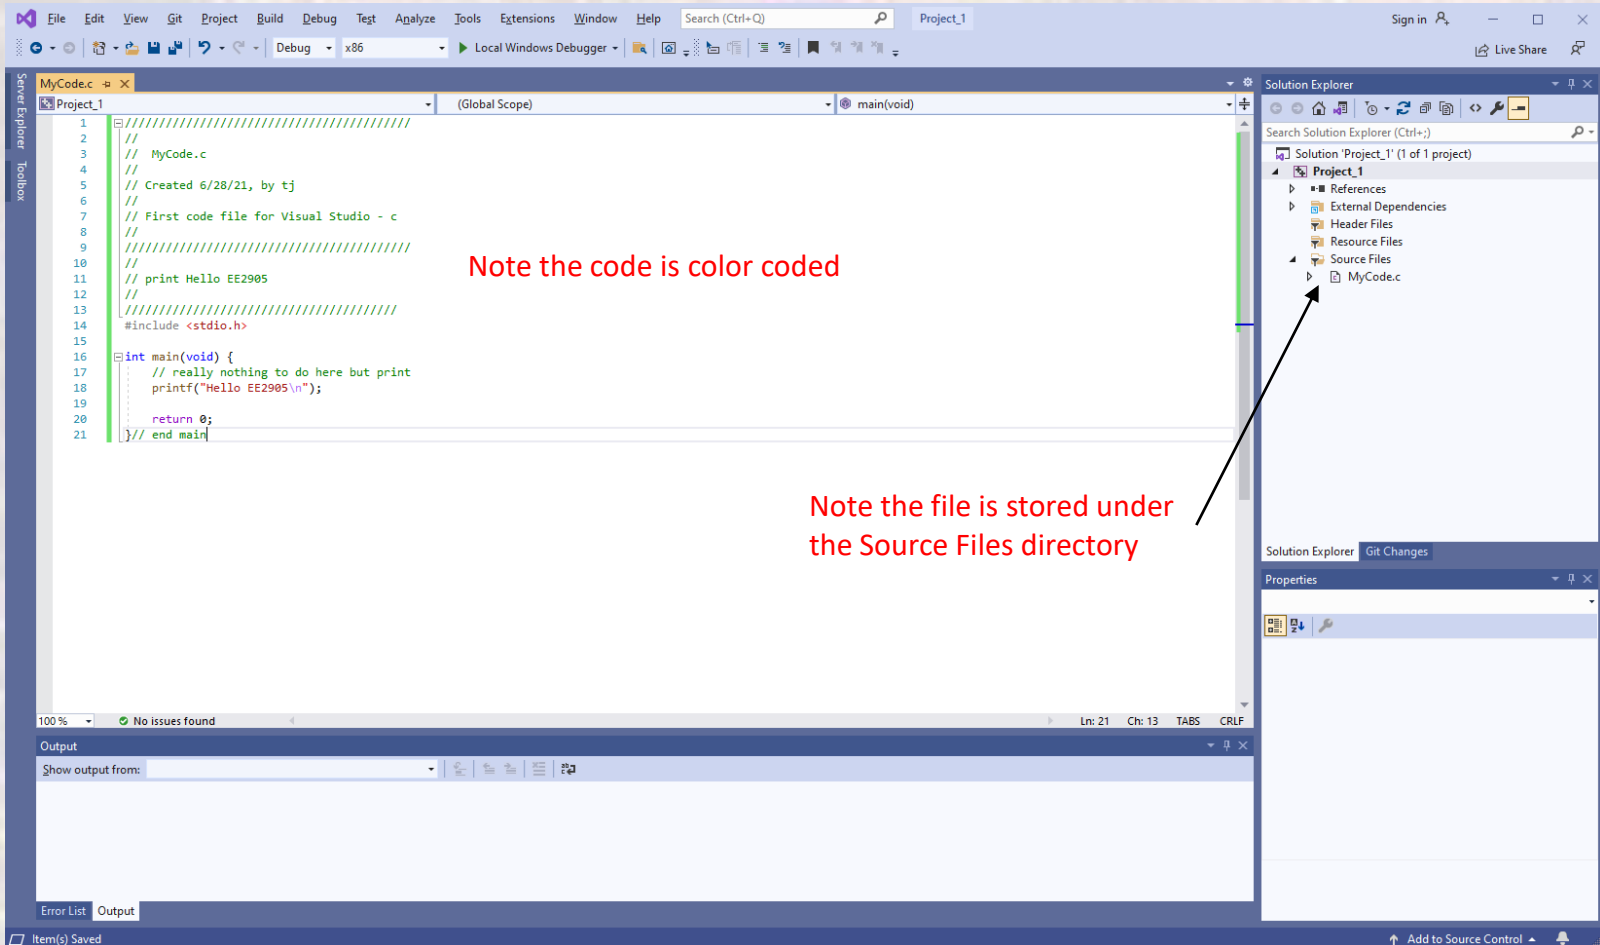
File Edit View Git Project Build Debug Test Analyze Tools Extensions Window Help Search (Ctrl+Q) Project_1 Sign in

Debug x86 Local Windows Debugger Live Share

Server Explorer Toolbox

MyCode.c

Project_1 (Global Scope) main(void)

1 ////////////////////////////////////////////
2 //
3 // MyCode.c
4 //
5 // Created 6/28/21, by tj
6 //
7 // First code file for Visual Studio - c
8 //
9 ////////////////////////////////////////////
10 //
11 // print Hello EE2905
12 //
13 ////////////////////////////////////////////
14 #include <stdio.h>
15
16 int main(void) {
17 // really nothing to do here but print
18 printf("Hello EE2905\n");
19
20 return 0;
21 }// end main

Note the code is color coded

Note the file is stored under the Source Files directory

100 % No issues found Ln: 21 Ch: 13 TABS CRLF

Solution Explorer

Search Solution Explorer (Ctrl+;)

Solution 'Project_1' (1 of 1 project)
Project_1
References
External Dependencies
Header Files
Resource Files
Source Files
MyCode.c

Solution Explorer Git Changes

Properties

Output

Show output from:

Error List Output

Item(s) Saved Add to Source Control